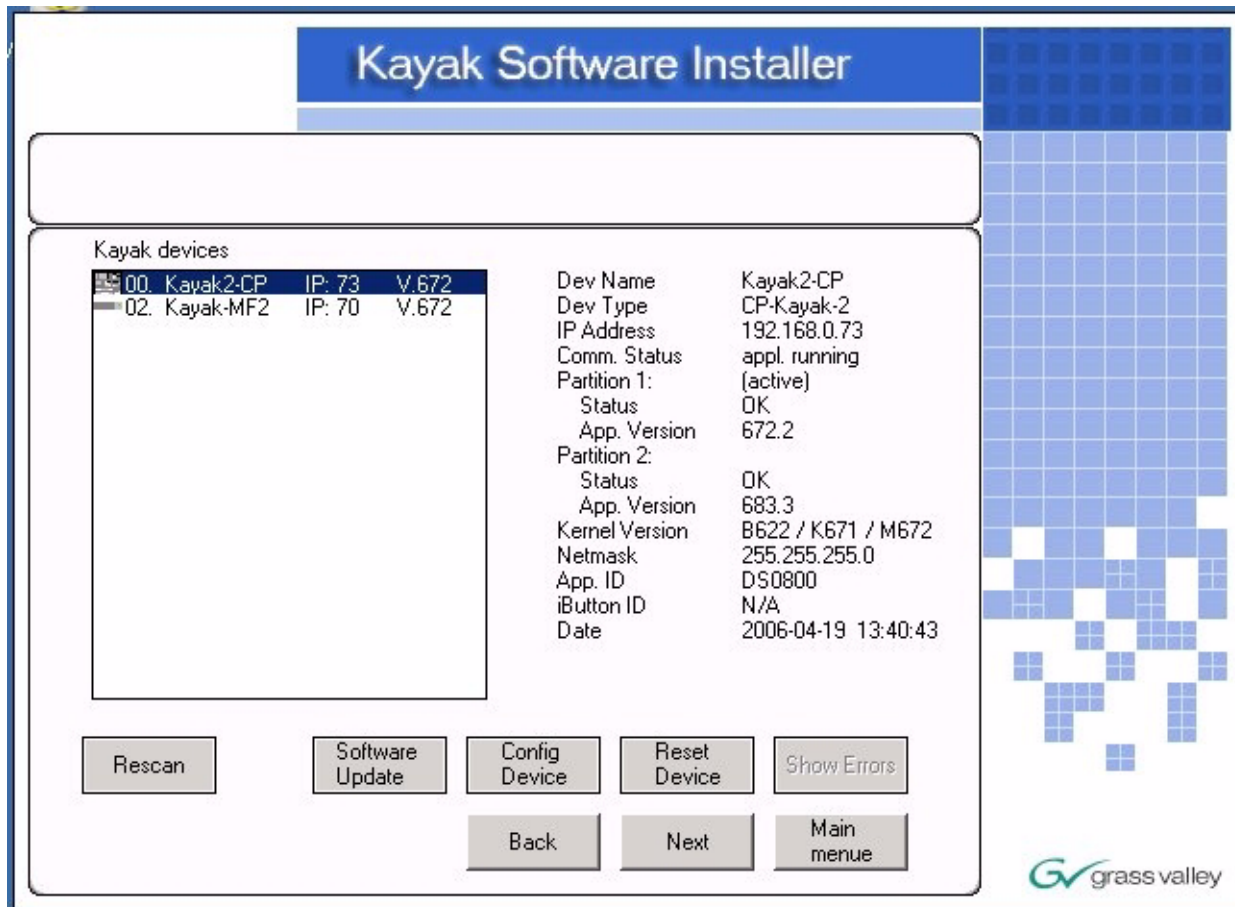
Kayak Software Installer

Kayak devices

| | | |
|---|---|---|
| 00. Kayak2-CP | IP: 73 | V.672 |
| 02. Kayak-MF2 | IP: 70 | V.672 |

| | |
|---|---|
| Dev Name | Kayak2-CP |
| Dev Type | CP-Kayak-2 |
| IP Address | 192.168.0.73 |
| Comm. Status | appl. running |
| Partition 1: | (active) |
| Status | OK |
| App. Version | 672.2 |
| Partition 2: | |
| Status | OK |
| App. Version | 683.3 |
| Kernel Version | B622 / K671 / M672 |
| Netmask | 255.255.255.0 |
| App. ID | DS0800 |
| iButton ID | N/A |
| Date | 2006-04-19 13:40:43 |

Rescan
Software Update
Config Device
Reset Device
Show Errors
Back
Next
Main menue

grass valley